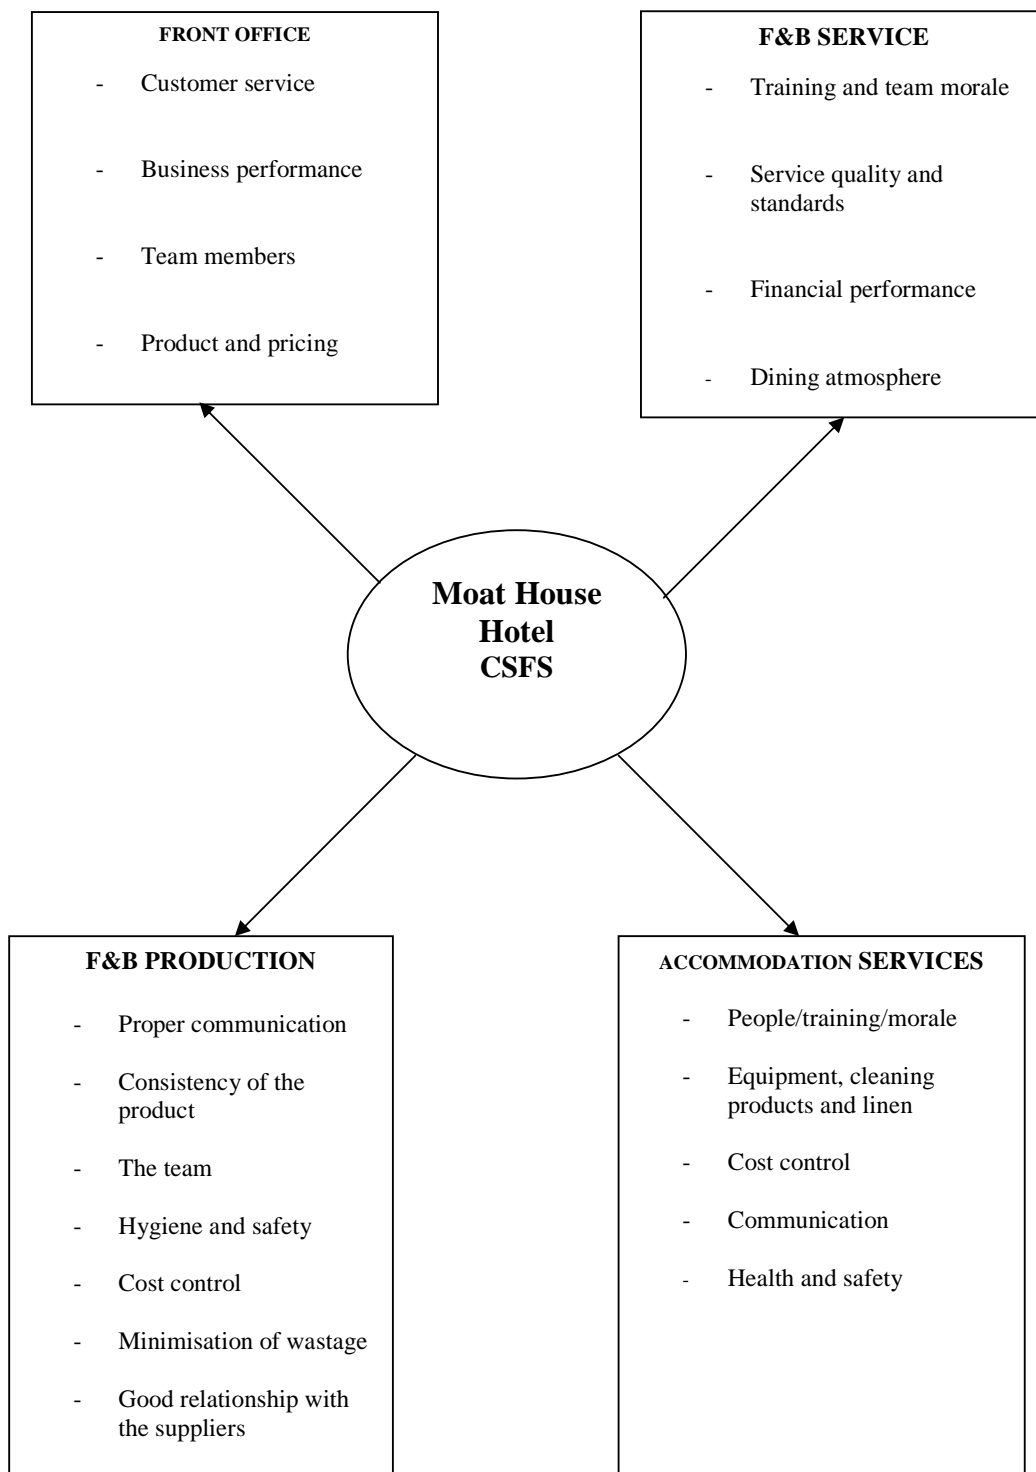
FRONT OFFICE

- Customer service
- Business performance
- Team members
- Product and pricing

F&B SERVICE

- Training and team morale
- Service quality and standards
- Financial performance
- Dining atmosphere

Moat House Hotel CSFS

F&B PRODUCTION

- Proper communication
- Consistency of the product
- The team
- Hygiene and safety
- Cost control
- Minimisation of wastage
- Good relationship with the suppliers

ACCOMMODATION SERVICES

- People/training/morale
- Equipment, cleaning products and linen
- Cost control
- Communication
- Health and safety